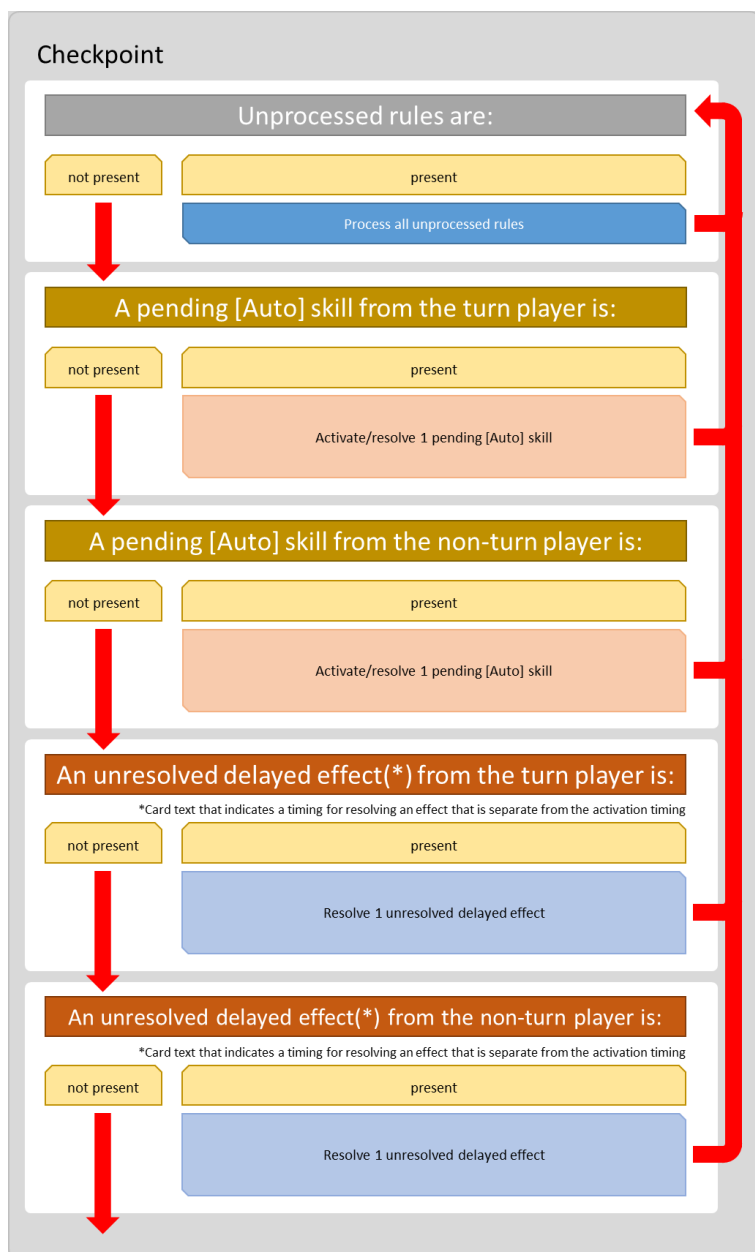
Checkpoint

Unprocessed rules are:

not present

present

Process all unprocessed rules

A pending [Auto] skill from the turn player is:

not present

present

Activate/resolve 1 pending [Auto] skill

A pending [Auto] skill from the non-turn player is:

not present

present

Activate/resolve 1 pending [Auto] skill

An unresolved delayed effect(*) from the turn player is:

*Card text that indicates a timing for resolving an effect that is separate from the activation timing

not present

present

Resolve 1 unresolved delayed effect

An unresolved delayed effect(*) from the non-turn player is:

*Card text that indicates a timing for resolving an effect that is separate from the activation timing

not present

present

Resolve 1 unresolved delayed effect